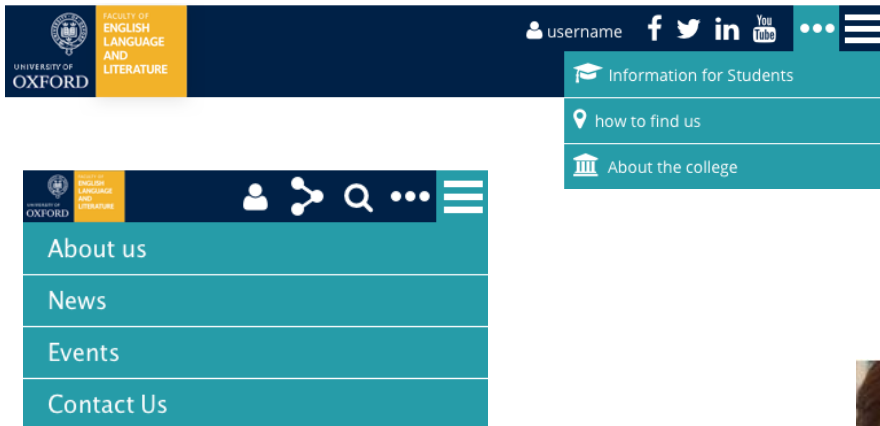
UNIVERSITY OF OXFORD

FACULTY OF ENGLISH LANGUAGE AND LITERATURE

username

You Tube

Information for Students

how to find us

About the college

UNIVERSITY OF OXFORD

FACULTY OF ENGLISH LANGUAGE AND LITERATURE

About us

News

Events

Contact Us